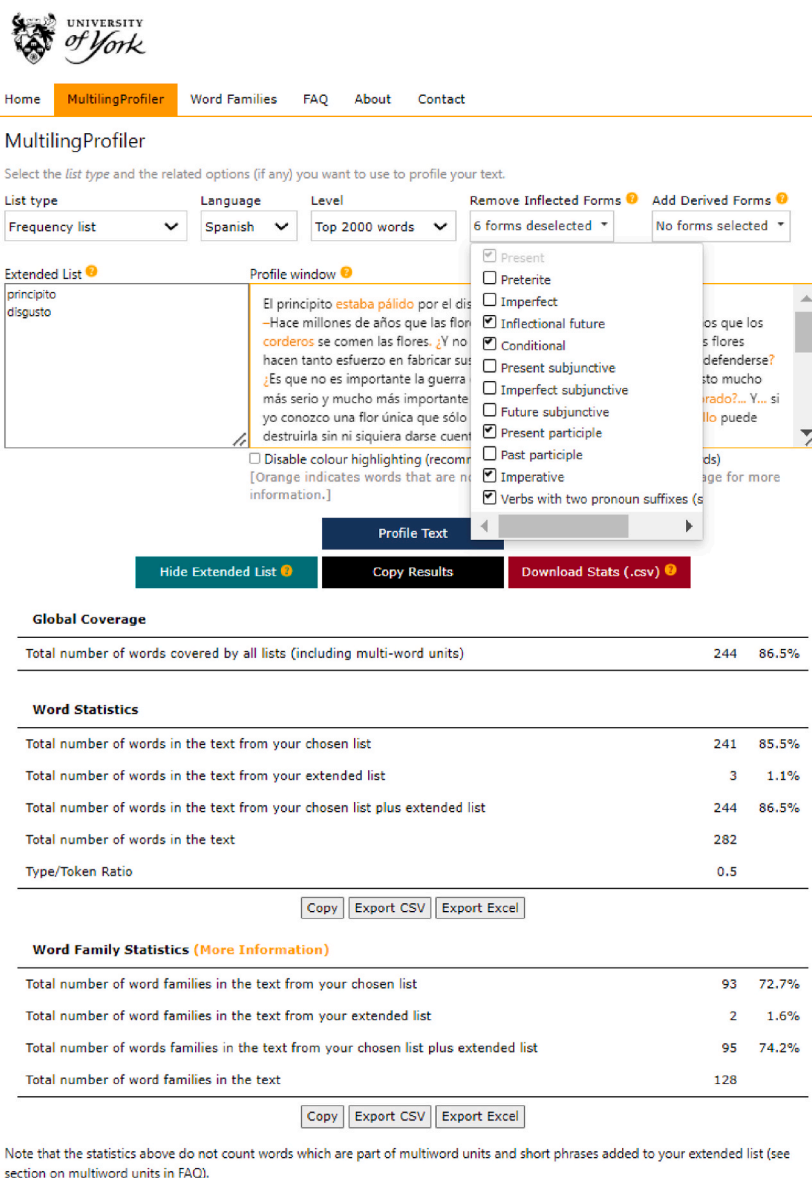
UNIVERSITY
of York

Home MultilingProfiler Word Families FAQ About Contact

MultilingProfiler

Select the *list type* and the related options (if any) you want to use to profile your text.

List type
Frequency list

Language
Spanish

Level
Top 2000 words

Remove Inflected Forms
6 forms deselected

Add Derived Forms
No forms selected

Extended List
principito
disgusto

Profile window
El principito estaba pálido por el dis
–Hace millones de años que las flor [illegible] os que los corderos se comen las flores. ¿Y no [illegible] s flores hacen tanto esfuerzo en fabricar sus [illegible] defenderse? ¿Es que no es importante la guerra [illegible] sto mucho más serio y mucho más importante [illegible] rado?... Y... si yo conozco una flor única que sólo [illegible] llo puede destruirla sin ni siquiera darse cuent

Present
Preterite
Imperfect
Inflectional future
Conditional
Present subjunctive
Imperfect subjunctive
Future subjunctive
Present participle
Past participle
Imperative
Verbs with two pronoun suffixes (s

Disable colour highlighting (recomm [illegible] ds)
[Orange indicates words that are no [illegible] age for more information.]

Profile Text

Hide Extended List
Copy Results
Download Stats (.csv)

Global Coverage

| | | |
|---|---|---|
| Total number of words covered by all lists (including multi-word units) | 244 | 86.5% |

Word Statistics

| | | |
|---|---|---|
| Total number of words in the text from your chosen list | 241 | 85.5% |
| Total number of words in the text from your extended list | 3 | 1.1% |
| Total number of words in the text from your chosen list plus extended list | 244 | 86.5% |
| Total number of words in the text | 282 | |
| Type/Token Ratio | 0.5 | |

Copy Export CSV Export Excel

Word Family Statistics (More Information)

| | | |
|---|---|---|
| Total number of word families in the text from your chosen list | 93 | 72.7% |
| Total number of word families in the text from your extended list | 2 | 1.6% |
| Total number of words families in the text from your chosen list plus extended list | 95 | 74.2% |
| Total number of word families in the text | 128 | |

Copy Export CSV Export Excel

Note that the statistics above do not count words which are part of multiword units and short phrases added to your extended list (see section on multiword units in FAQ).